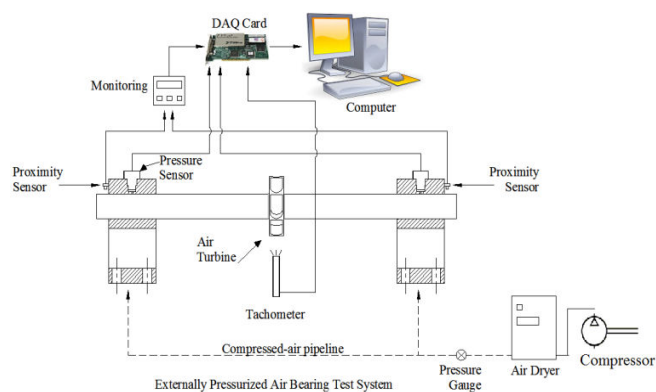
DAQ Card

Monitoring

Computer

Proximity Sensor

Pressure Sensor

Proximity Sensor

Air Turbine

Tachometer

Air Dryer

Compressor

Compressed-air pipeline

Pressure Gauge

Externally Pressurized Air Bearing Test System